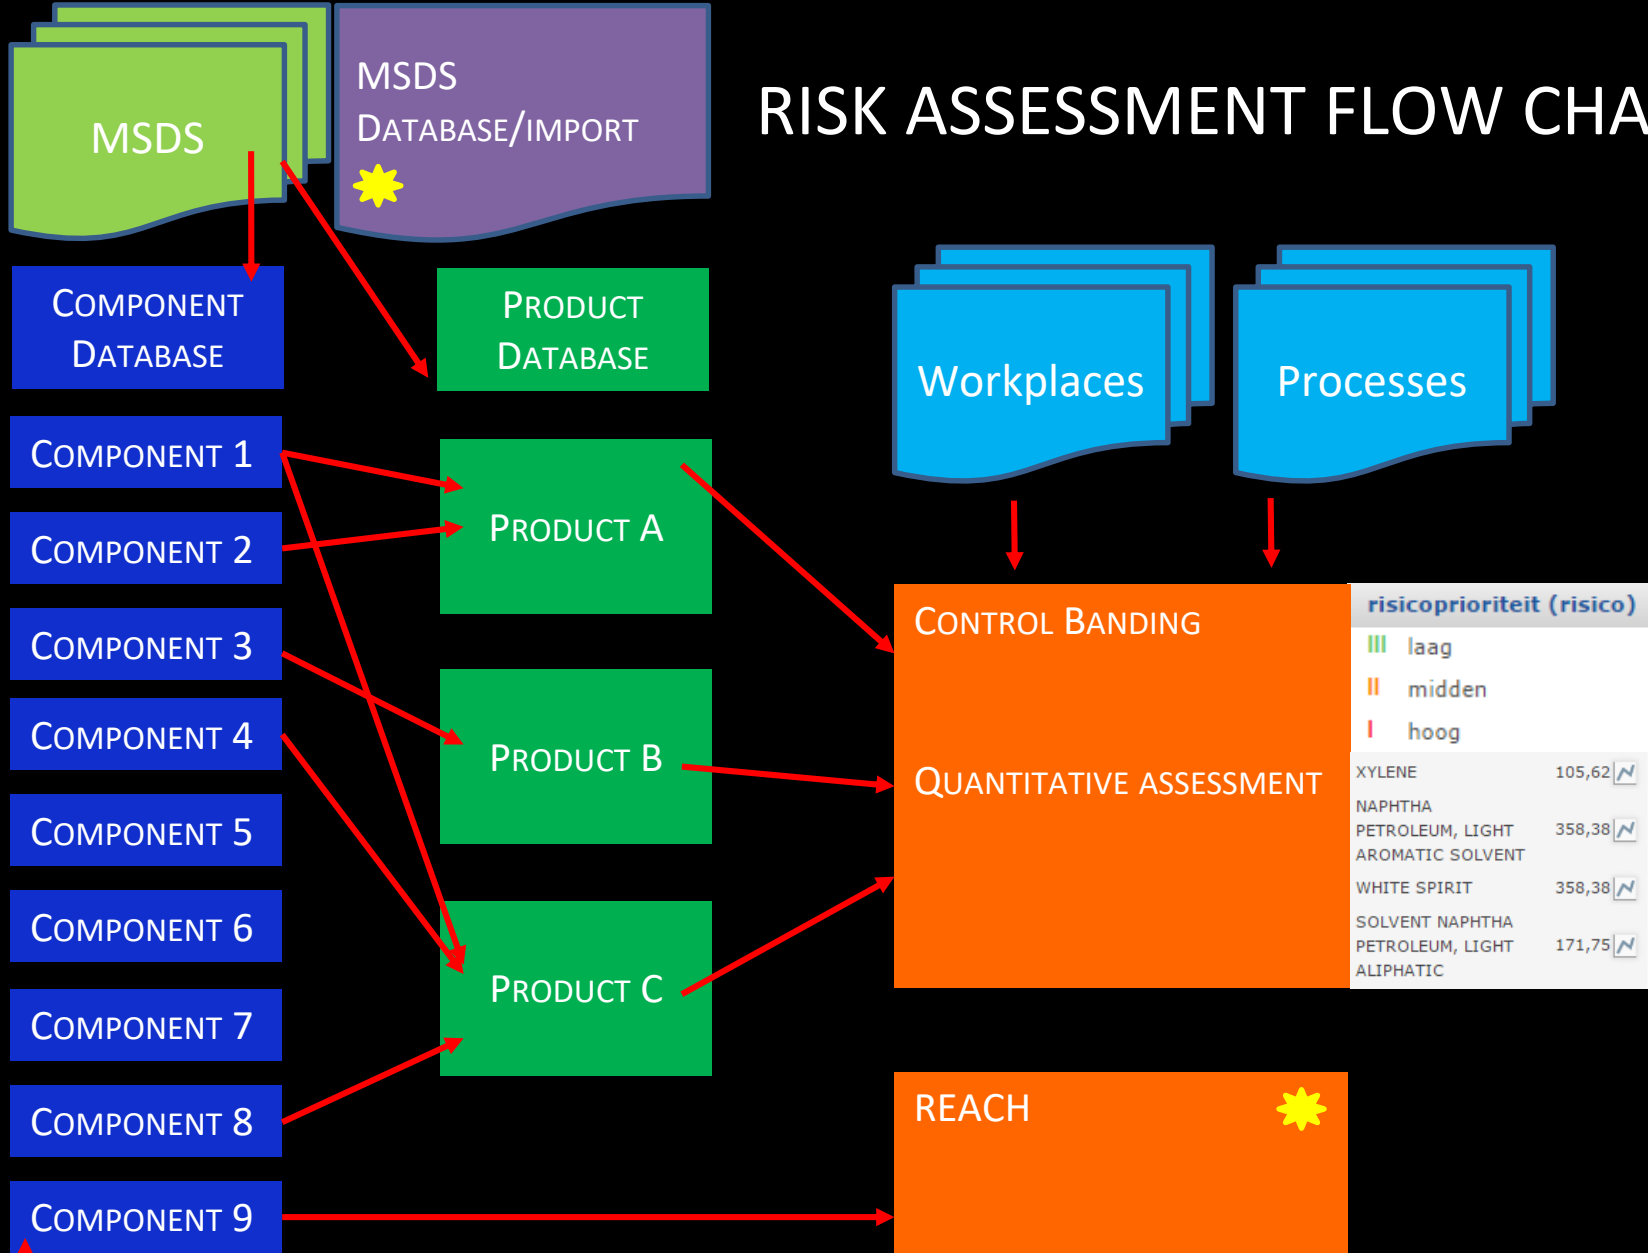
MSDS

MSDS
DATABASE/IMPORT

RISK ASSESSMENT FLOW CHA

COMPONENT DATABASE

PRODUCT DATABASE

Workplaces

Processes

COMPONENT 1

COMPONENT 2

COMPONENT 3

COMPONENT 4

COMPONENT 5

COMPONENT 6

COMPONENT 7

COMPONENT 8

COMPONENT 9

PRODUCT A

PRODUCT B

PRODUCT C

CONTROL BANDING

QUANTITATIVE ASSESSMENT

risicoprioriteit (risico)
III laag
II midden
I hoog

| | |
|---|---|
| XYLENE | 105,62 |
| NAPHTHA PETROLEUM, LIGHT AROMATIC SOLVENT | 358,38 |
| WHITE SPIRIT | 358,38 |
| SOLVENT NAPHTHA PETROLEUM, LIGHT ALIPHATIC | 171,75 |

REACH